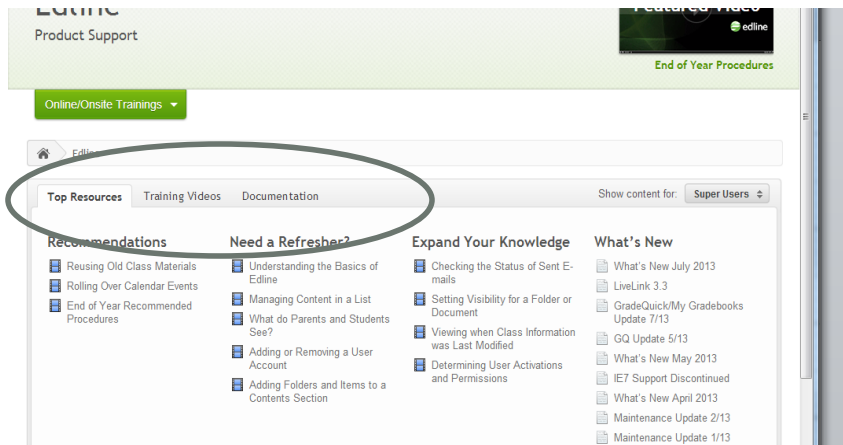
Edline
Product Support

Featured Video
edline
End of Year Procedures

Online/Onsite Trainings

Edline

Top Resources Training Videos Documentation

Show content for: Super Users

Recommendations
Reusing Old Class Materials
Rolling Over Calendar Events
End of Year Recommended Procedures

Need a Refresher?
Understanding the Basics of Edline
Managing Content in a List
What do Parents and Students See?
Adding or Removing a User Account
Adding Folders and Items to a Contents Section

Expand Your Knowledge
Checking the Status of Sent E-mails
Setting Visibility for a Folder or Document
Viewing when Class Information was Last Modified
Determining User Activations and Permissions

What's New
What's New July 2013
LiveLink 3.3
GradeQuick/My Gradebooks Update 7/13
GQ Update 5/13
What's New May 2013
IE7 Support Discontinued
What's New April 2013
Maintenance Update 2/13
Maintenance Update 1/13